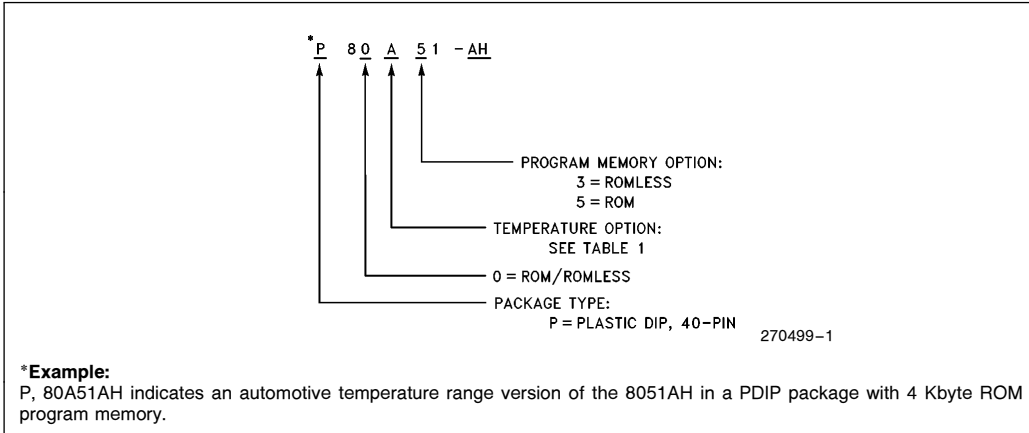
*P 80 A 51 -AH

PROGRAM MEMORY OPTION:
3 = ROMLESS
5 = ROM

TEMPERATURE OPTION:
SEE TABLE 1

0 = ROM/ROMLESS

PACKAGE TYPE:
P = PLASTIC DIP, 40-PIN

270499–1

*Example:
P, 80A51AH indicates an automotive temperature range version of the 8051AH in a PDIP package with 4 Kbyte ROM program memory.